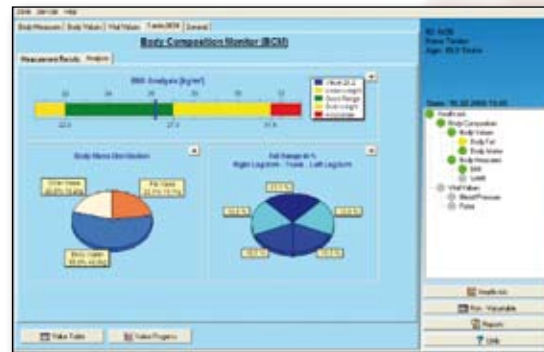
Body Composition Monitor (BCM)

Measurement Results | Analysis

BMI Analysis [kg/m²]

22.0    27.3    31.8

Body Mass Distribution

Fat Range in %
Right Leg/Arm - Trunk - Left Leg/Arm

Value Table    Value Progress

Name: Tender
Age: 45.0 Years

Healthcare
Body Composition
Body Values
Body Fat
Body Water
Body Measures
BMI
Waist
Vital Values
Blood Pressure
Pulse

Healthcare
Risk Assessment
Report
Link